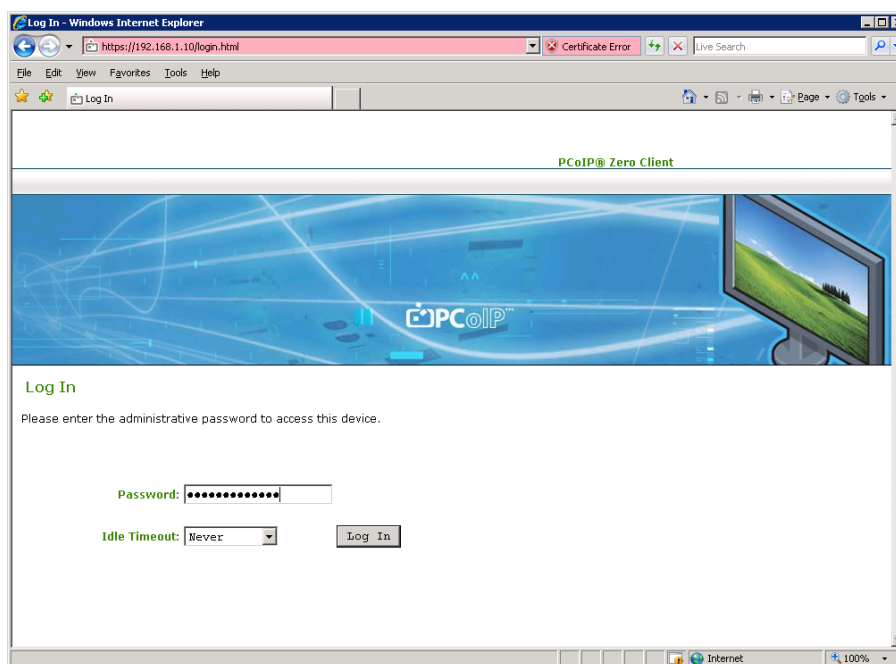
Log In - Windows Internet Explorer

https://192.168.1.10/login.html

Certificate Error

Live Search

File Edit View Favorites Tools Help

Log In

Page Tools

PCoIP® Zero Client

PCoIP™

Log In

Please enter the administrative password to access this device.

Password: ●●●●●●●●●●●●●

Idle Timeout: Never

Log In

Internet

100%